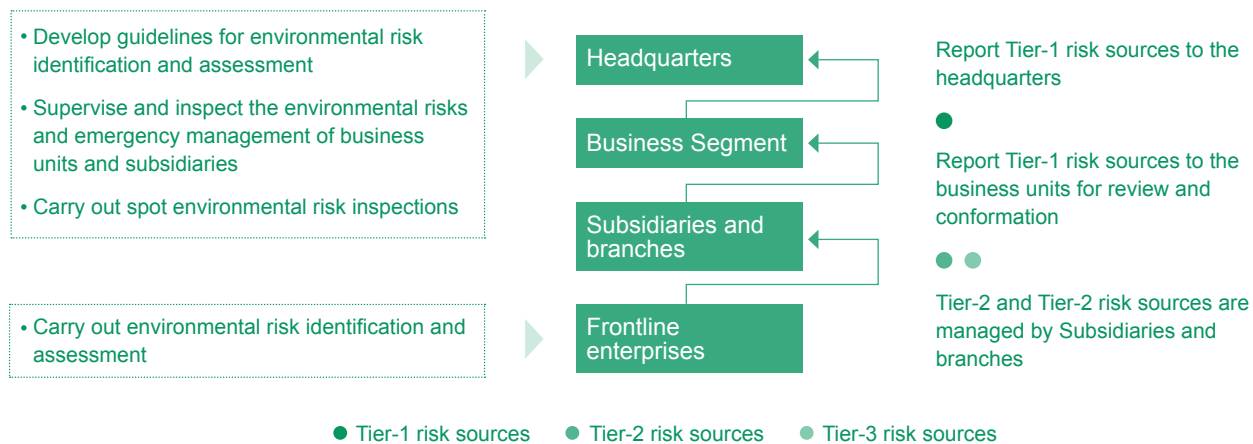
• Develop guidelines for environmental risk identification and assessment

• Supervise and inspect the environmental risks and emergency management of business units and subsidiaries

• Carry out spot environmental risk inspections

• Carry out environmental risk identification and assessment

Headquarters

Business Segment

Subsidiaries and branches

Frontline enterprises

Report Tier-1 risk sources to the headquarters

Report Tier-1 risk sources to the business units for review and conformation

Tier-2 and Tier-2 risk sources are managed by Subsidiaries and branches

Tier-1 risk sources
Tier-2 risk sources
Tier-3 risk sources